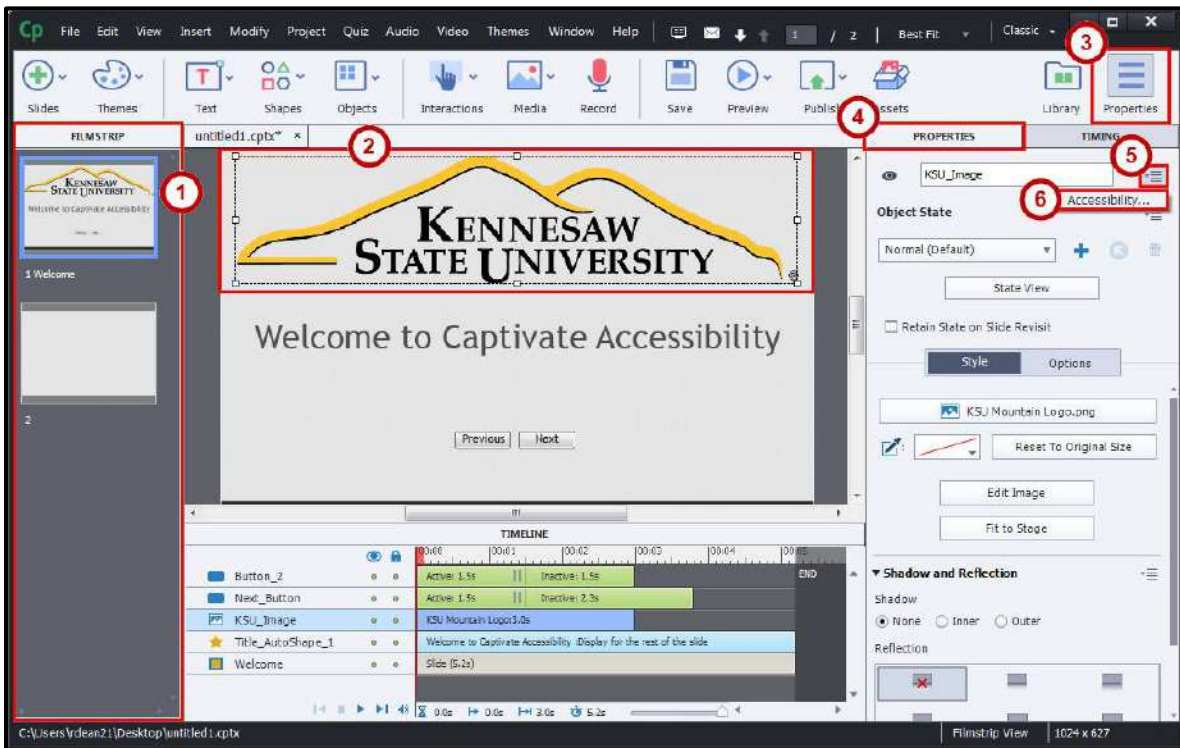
Cp File Edit View Insert Modify Project Quiz Audio Video Themes Window Help 1 / 2 Best Fit Classic

Slides Themes Text Shapes Objects Interactions Media Record Save Preview Publish Assets Library Properties

3

FILMSTRIP untitled1.cptx* × PROPERTIES TIMING

1 2 4 5 6

KENNESAW STATE UNIVERSITY Welcome to Captivate Accessibility

1 Welcome

2

KENNESAW STATE UNIVERSITY

Welcome to Captivate Accessibility

Previous Next

KSU_Image

Accessibility...

Object State

Normal (Default)

State View

Retain State on Slide Revisit

Style Options

KSU Mountain Logo.png

Reset To Original Size

Edit Image

Fit to Stage

▾ Shadow and Reflection

Shadow

None Inner Outer

Reflection

TIMELINE

00:00 00:01 00:02 00:03 00:04 00:05

Button_2 Active: 1.5s Inactive: 1.5s END

Next_Button Active: 1.5s Inactive: 2.3s

KSU_Image KSU Mountain Logo:3.0s

Title_AutoShape_1 Welcome to Captivate Accessibility :Display for the rest of the slide

Welcome Slide (5.2s)

0.0s 0.0s 3.0s 5.2s

C:\Users\rdean21\Desktop\untitled1.cptx Filmstrip View 1024 x 627